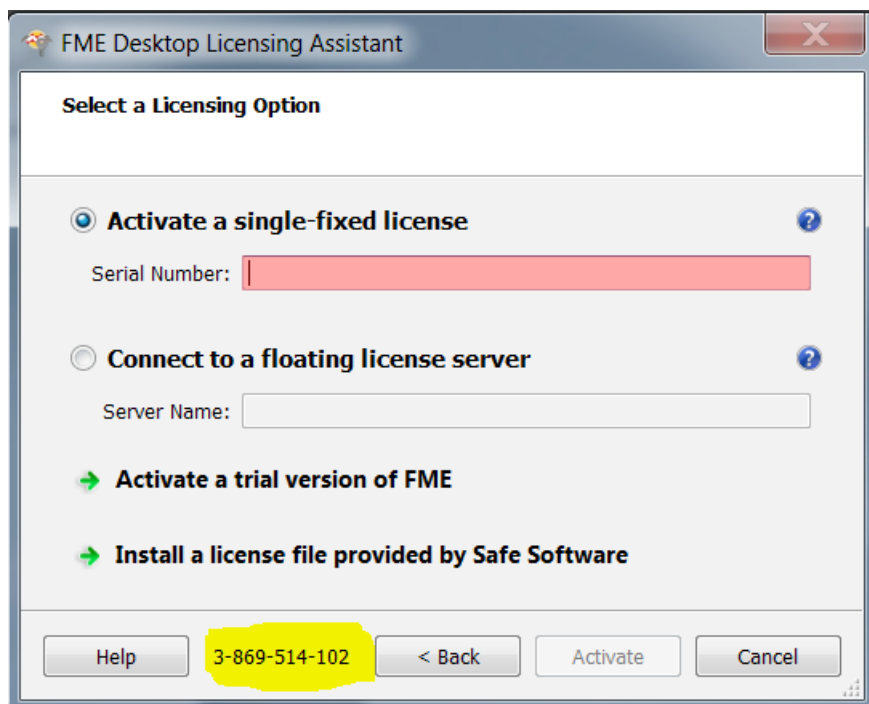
FME Desktop Licensing Assistant

Select a Licensing Option

Activate a single-fixed license

Serial Number:

Connect to a floating license server

Server Name:

Activate a trial version of FME

Install a license file provided by Safe Software

Help

3-869-514-102

< Back

Activate

Cancel